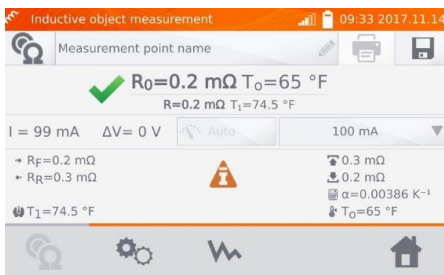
Inductive object measurement 09:33 2017.11.14

Measurement point name

$R_0$=0.2 mΩ $T_0$=65 °F

R=0.2 mΩ $T_1$=74.5 °F

I = 99 mA ΔV= 0 V Auto 100 mA

→ $R_F$=0.2 mΩ

← $R_R$=0.3 mΩ

$T_1$=74.5 °F

0.3 mΩ

0.2 mΩ

α=0.00386 $K^{-1}$

$T_0$=65 °F